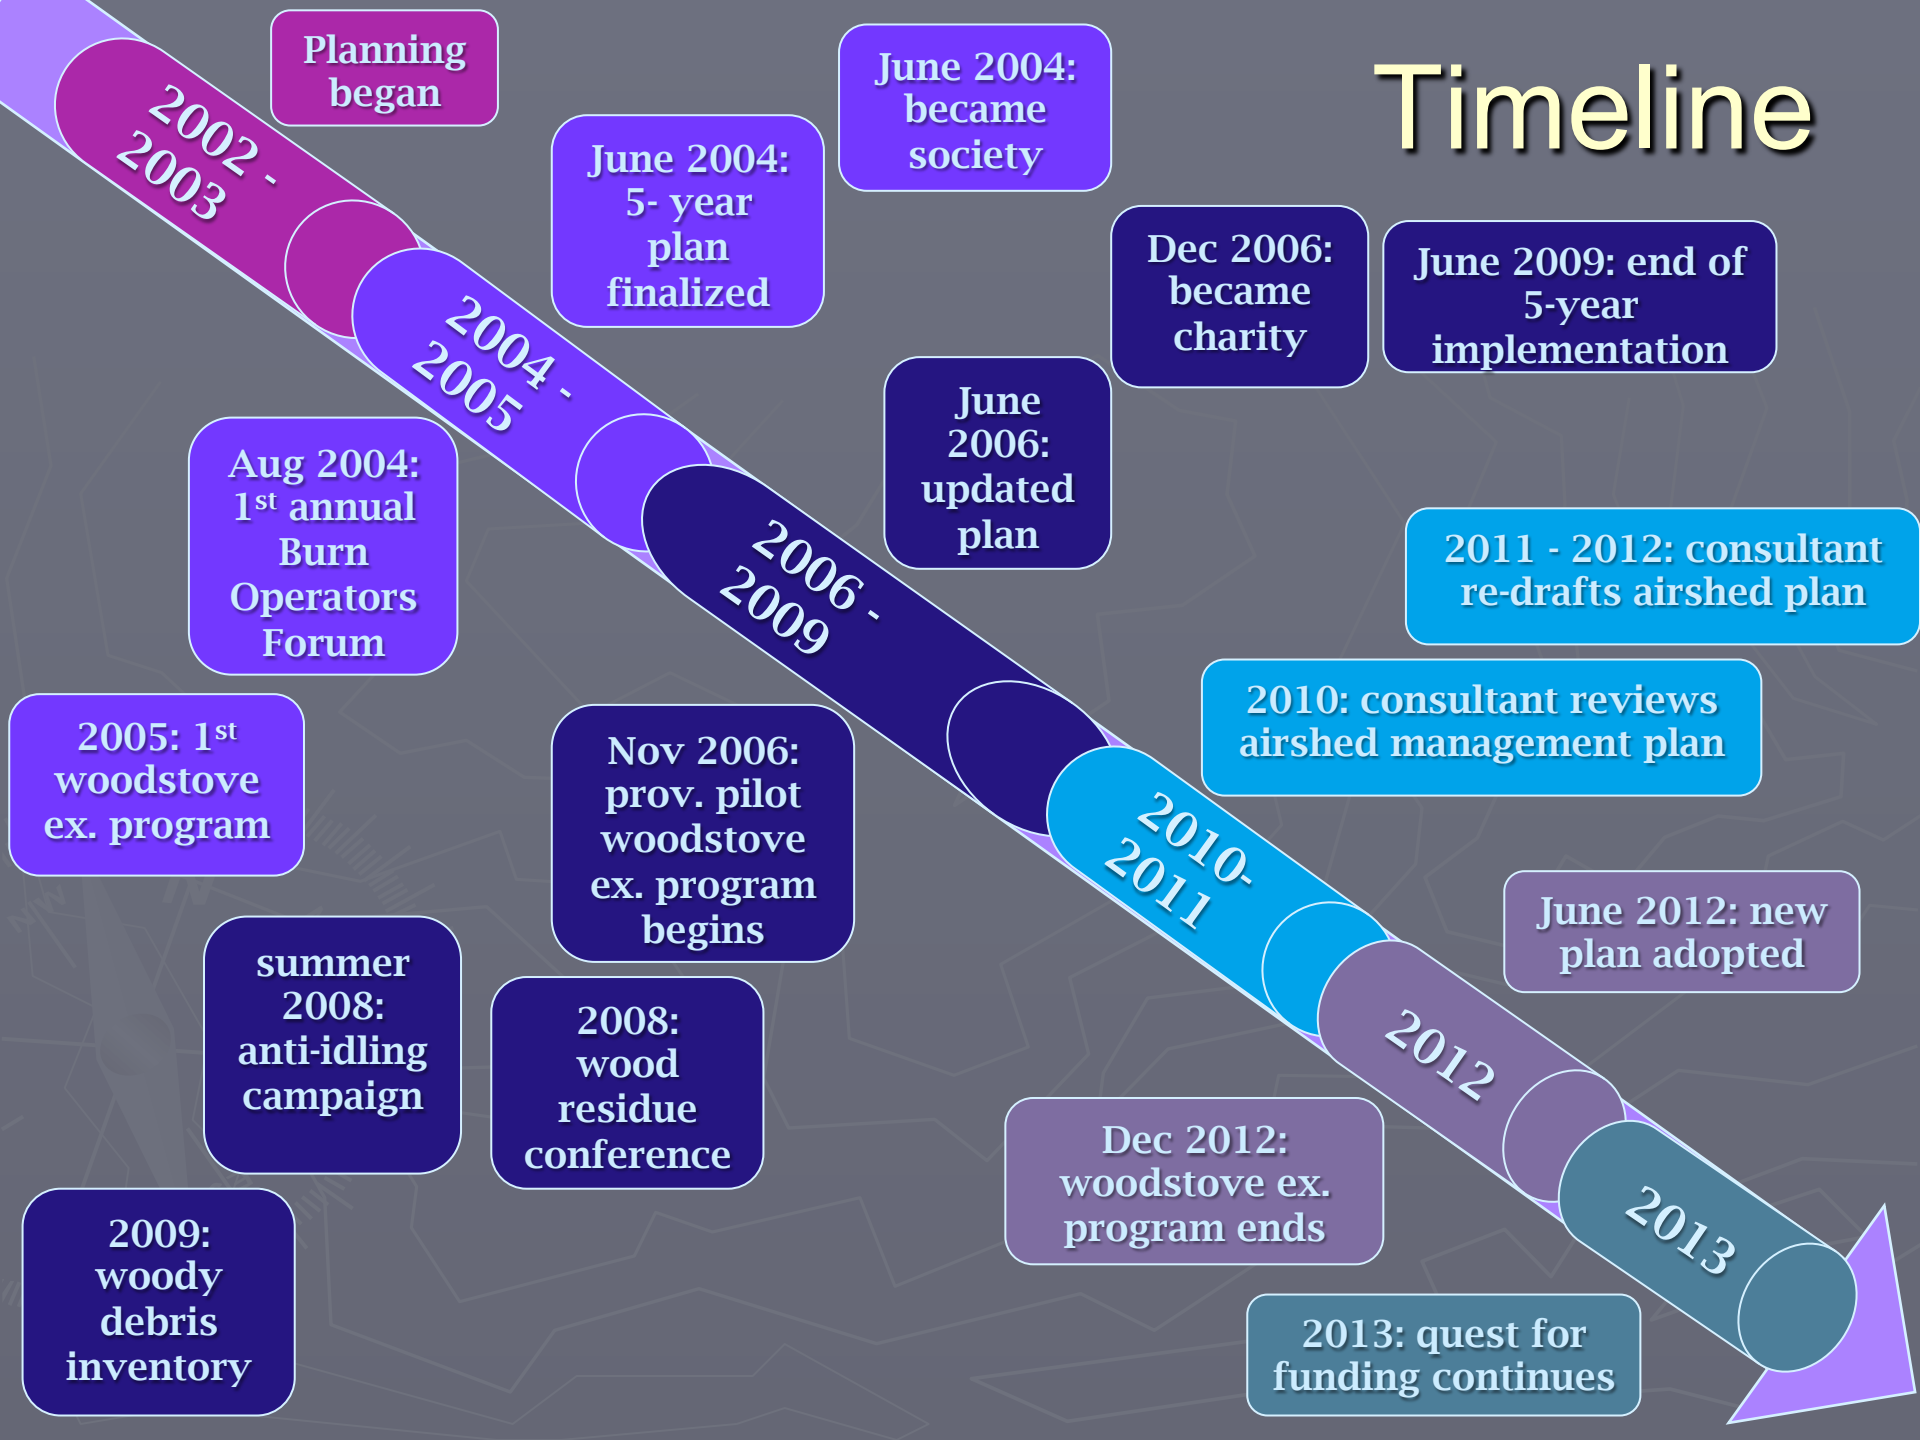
Timeline

2002 - 2003

Planning began

2004 - 2005

June 2004: 5- year plan finalized

June 2004: became society

Aug 2004: 1$^{st}$ annual Burn Operators Forum

2005: 1$^{st}$ woodstove ex. program

2006 - 2009

June 2006: updated plan

Dec 2006: became charity

June 2009: end of 5-year implementation

Nov 2006: prov. pilot woodstove ex. program begins

summer 2008: anti-idling campaign

2008: wood residue conference

2009: woody debris inventory

2010- 2011

2010: consultant reviews airshed management plan

2011 - 2012: consultant re-drafts airshed plan

2012

June 2012: new plan adopted

Dec 2012: woodstove ex. program ends

2013

2013: quest for funding continues